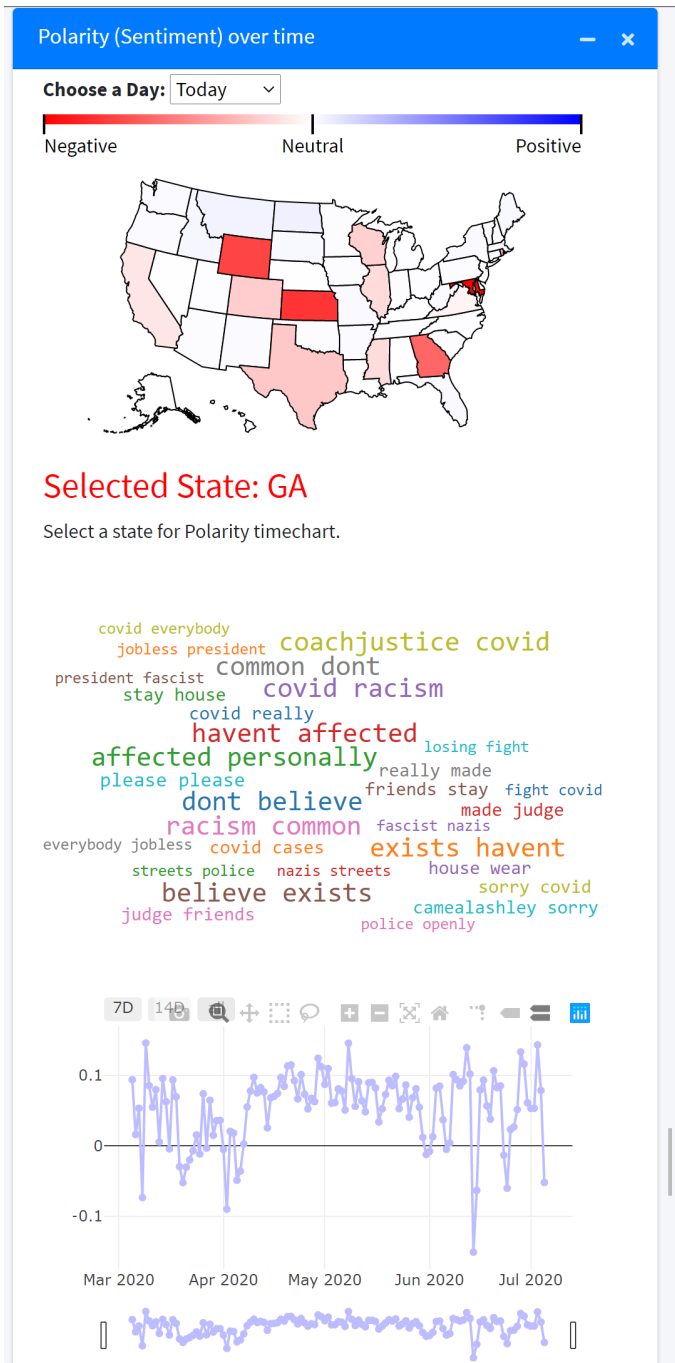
Polarity (Sentiment) over time

Choose a Day: Today

Negative
Neutral
Positive

Selected State: GA

Select a state for Polarity timechart.

covid everybody
jobless president
coachjustice covid
common dont
president fascist
stay house
covid racism
covid really
havent affected
affected personally
losing fight
please please
really made
dont believe
friends stay
fight covid
made judge
racism common
fascist nazis
everybody jobless
covid cases
exists havent
streets police
nazis streets
house wear
believe exists
sorry covid
judge friends
camealashley sorry
police openly

7D
14D

0.1
0
-0.1

Mar 2020
Apr 2020
May 2020
Jun 2020
Jul 2020